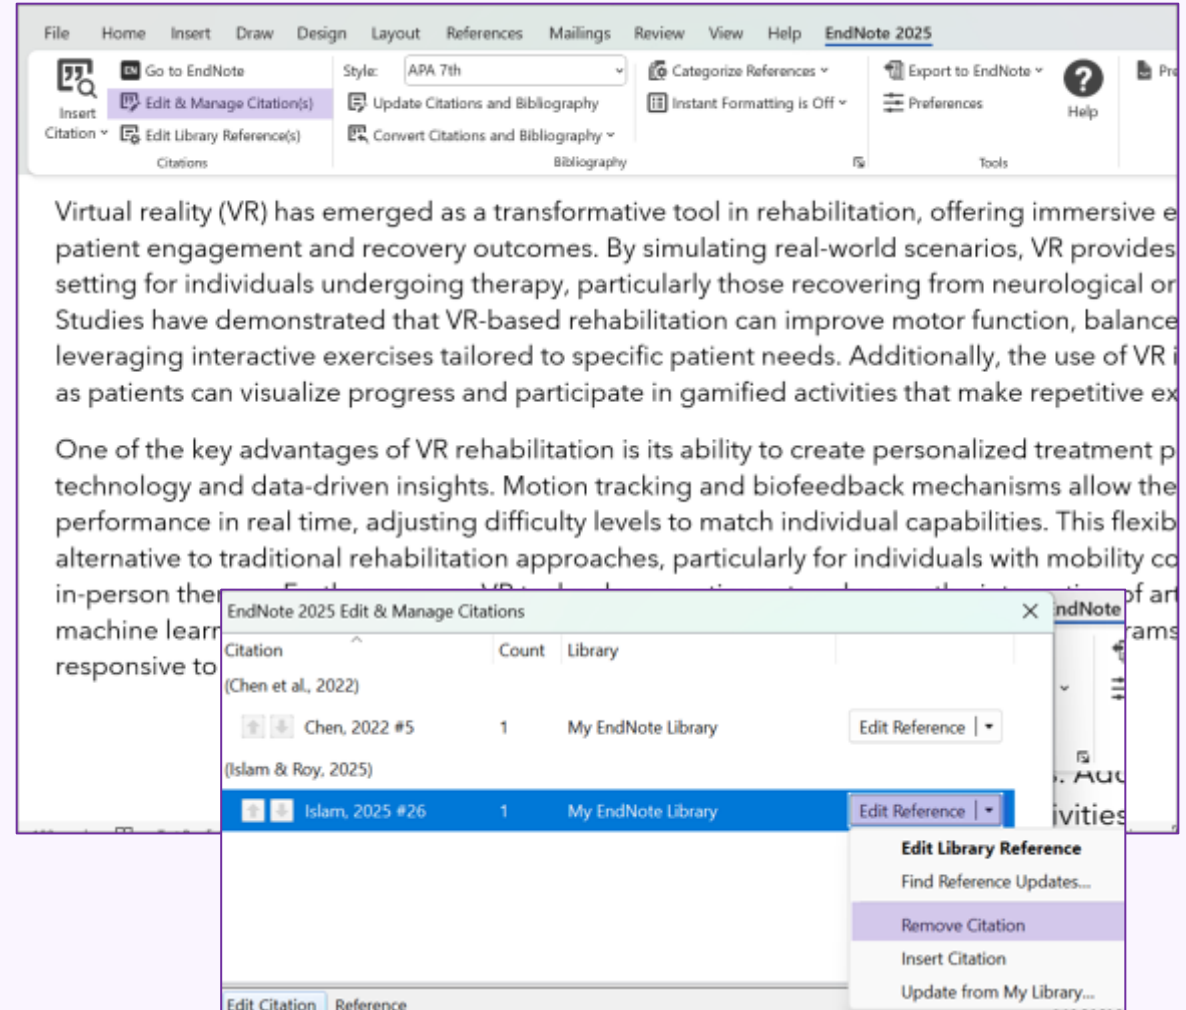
File Home Insert Draw Design Layout References Mailings Review View Help EndNote 2025

Insert Citation
Go to EndNote
Edit & Manage Citation(s)
Edit Library Reference(s)
Citations

Style: APA 7th
Update Citations and Bibliography
Convert Citations and Bibliography
Categorize References
Instant Formatting is Off
Bibliography

Export to EndNote
Preferences
Help
Tools
Pr

Virtual reality (VR) has emerged as a transformative tool in rehabilitation, offering immersive e patient engagement and recovery outcomes. By simulating real-world scenarios, VR provides setting for individuals undergoing therapy, particularly those recovering from neurological or Studies have demonstrated that VR-based rehabilitation can improve motor function, balance leveraging interactive exercises tailored to specific patient needs. Additionally, the use of VR i as patients can visualize progress and participate in gamified activities that make repetitive ex

One of the key advantages of VR rehabilitation is its ability to create personalized treatment p technology and data-driven insights. Motion tracking and biofeedback mechanisms allow the performance in real time, adjusting difficulty levels to match individual capabilities. This flexib alternative to traditional rehabilitation approaches, particularly for individuals with mobility co in-person ther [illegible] of ar machine learn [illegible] rams responsive to

EndNote 2025 Edit & Manage Citations

| Citation | Count | Library | |
|---|---|---|---|
| (Chen et al., 2022) | | | |
| Chen, 2022 #5 | 1 | My EndNote Library | Edit Reference |
| (Islam & Roy, 2025) | | | |
| Islam, 2025 #26 | 1 | My EndNote Library | Edit Reference |

Edit Library Reference
Find Reference Updates...
Remove Citation
Insert Citation
Update from My Library...

Edit Citation Reference

ndNote
. Adc
ivities